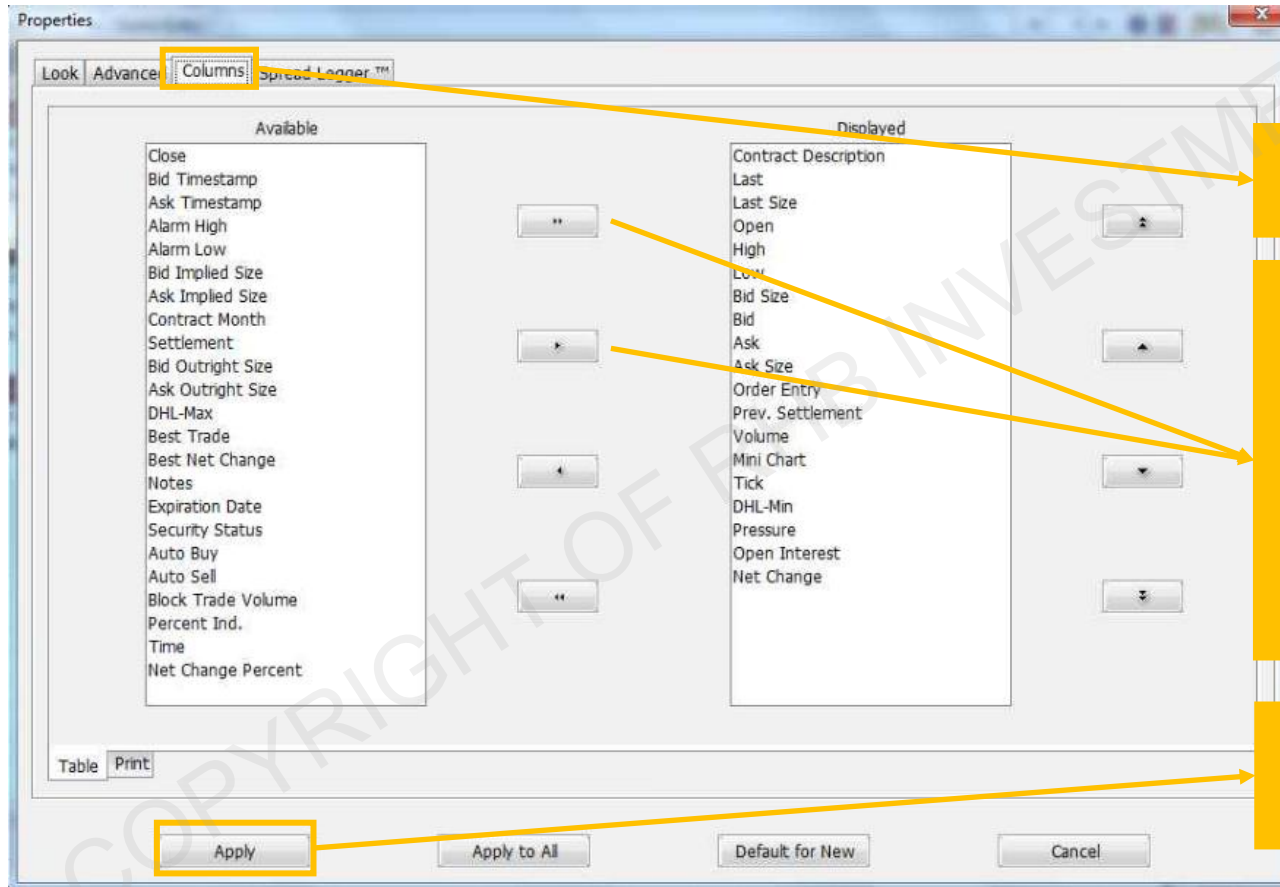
Properties

Look | Advanced | Columns | Spread Legger ™

Available

Close
Bid Timestamp
Ask Timestamp
Alarm High
Alarm Low
Bid Implied Size
Ask Implied Size
Contract Month
Settlement
Bid Outright Size
Ask Outright Size
DHL-Max
Best Trade
Best Net Change
Notes
Expiration Date
Security Status
Auto Buy
Auto Sell
Block Trade Volume
Percent Ind.
Time
Net Change Percent

Displayed

Contract Description
Last
Last Size
Open
High
Low
Bid Size
Bid
Ask
Ask Size
Order Entry
Prev. Settlement
Volume
Mini Chart
Tick
DHL-Min
Pressure
Open Interest
Net Change

Table | Print

Apply | Apply to All | Default for New | Cancel

COPYRIGHT OF RJO INVESTMENT